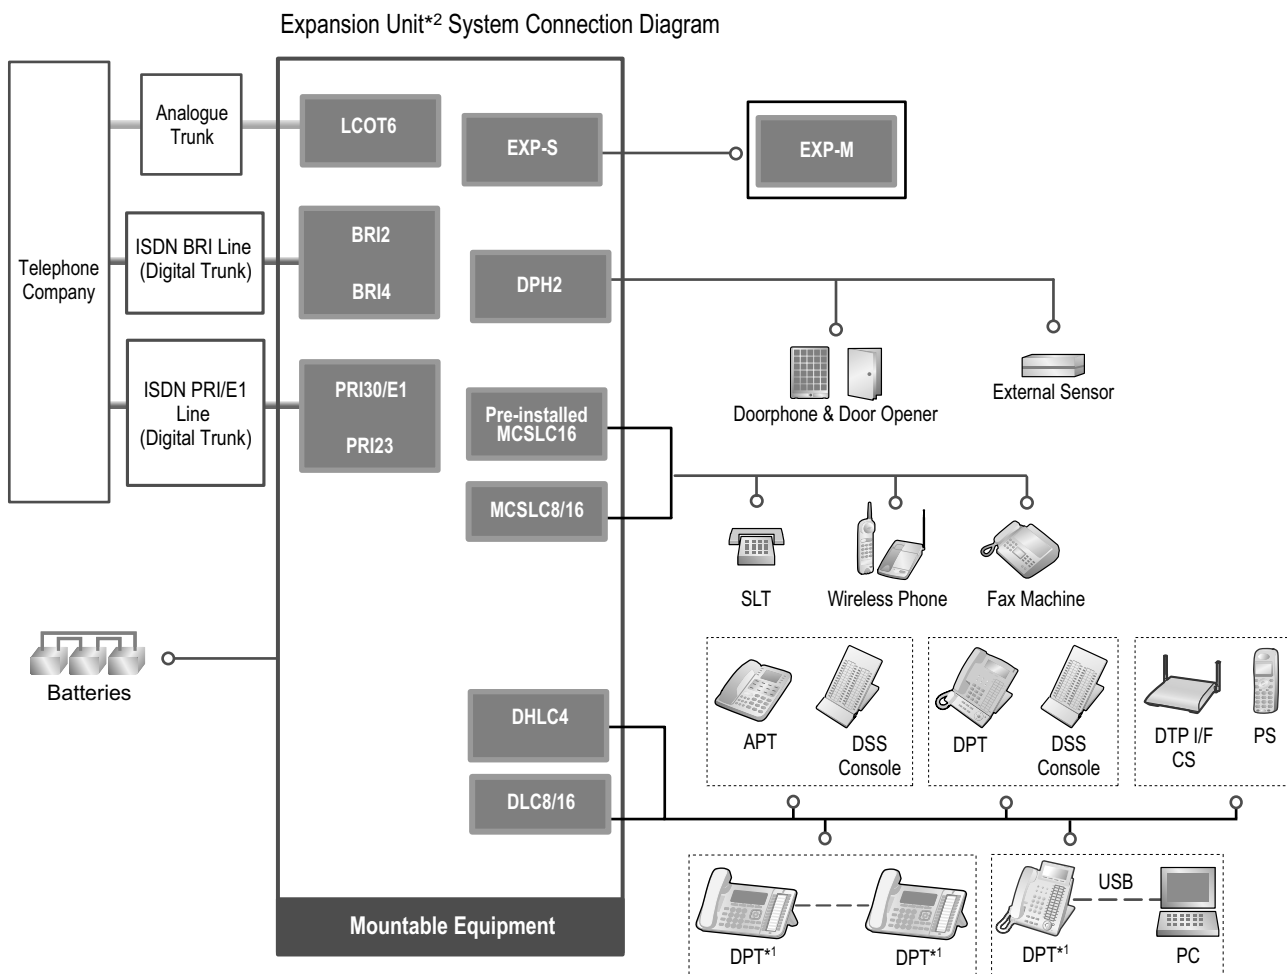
Expansion Unit*2 System Connection Diagram

Telephone Company

Analogue Trunk

ISDN BRI Line (Digital Trunk)

ISDN PRI/E1 Line (Digital Trunk)

LCOT6

EXP-S

EXP-M

BRI2

BRI4

DPH2

PRI30/E1

PRI23

Pre-installed MCSLC16

MCSLC8/16

Doorphone & Door Opener

External Sensor

SLT

Wireless Phone

Fax Machine

Batteries

DHLC4

DLC8/16

APT

DSS Console

DPT

DSS Console

DTP I/F CS

PS

Mountable Equipment

DPT*1

DPT*1

DPT*1

USB

PC